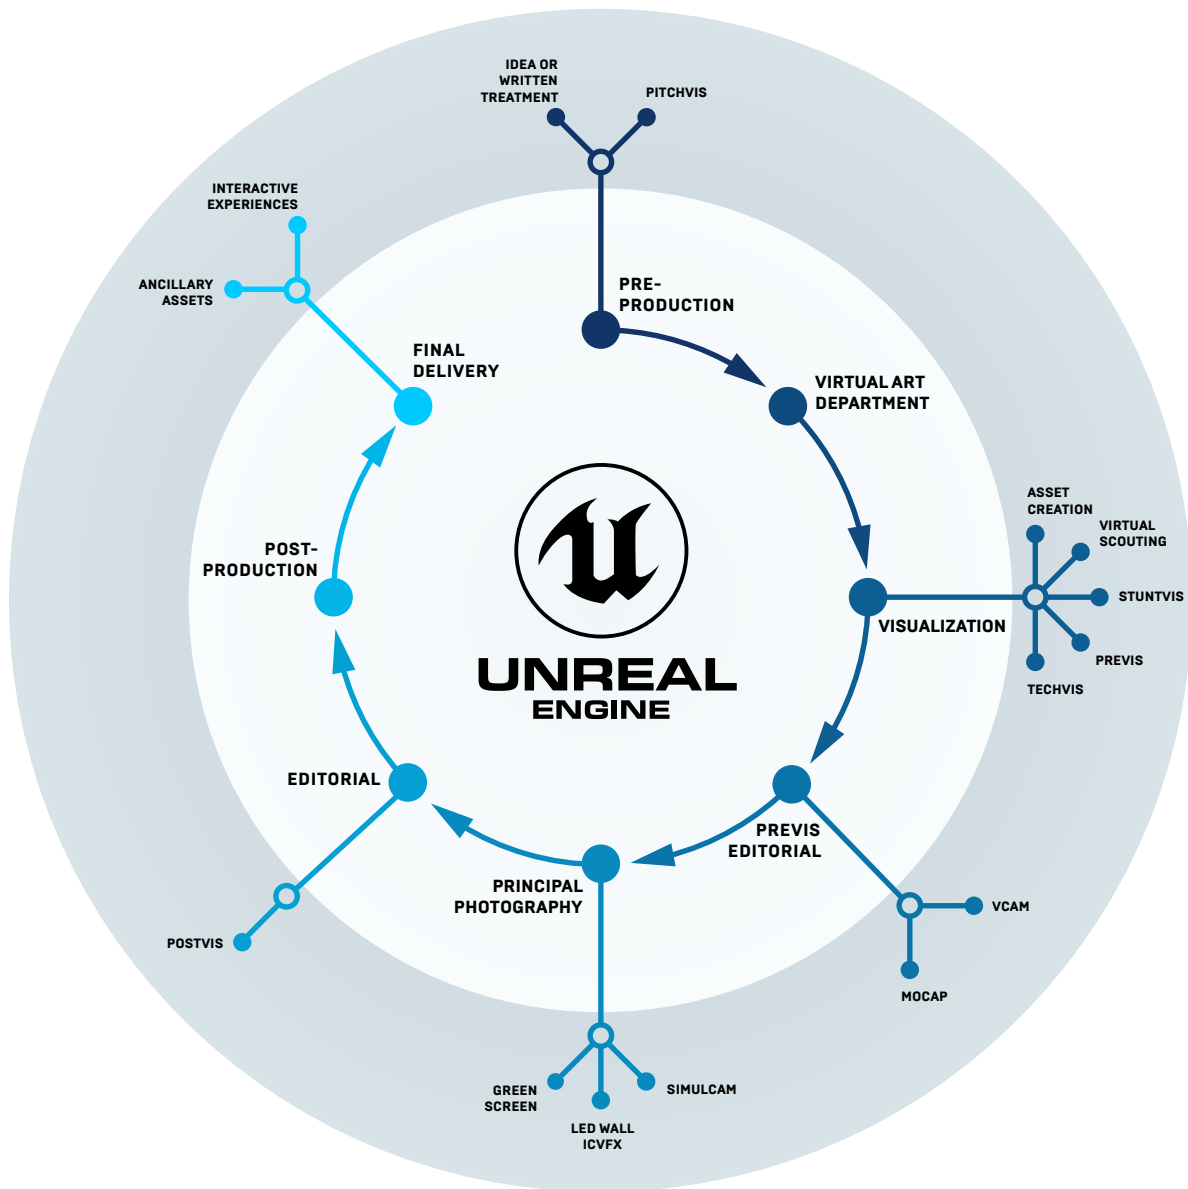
IDEA OR WRITTEN TREATMENT

PITCHVIS

PRE-PRODUCTION

VIRTUAL ART DEPARTMENT

ASSET CREATION

VIRTUAL SCOUTING

STUNTVIS

PREVIS

TECHVIS

VISUALIZATION

PREVIS EDITORIAL

VCAM

MOCAP

PRINCIPAL PHOTOGRAPHY

GREEN SCREEN

LED WALL ICVFX

SIMULCAM

EDITORIAL

POSTVIS

POST-PRODUCTION

FINAL DELIVERY

INTERACTIVE EXPERIENCES

ANCILLARY ASSETS

UNREAL ENGINE